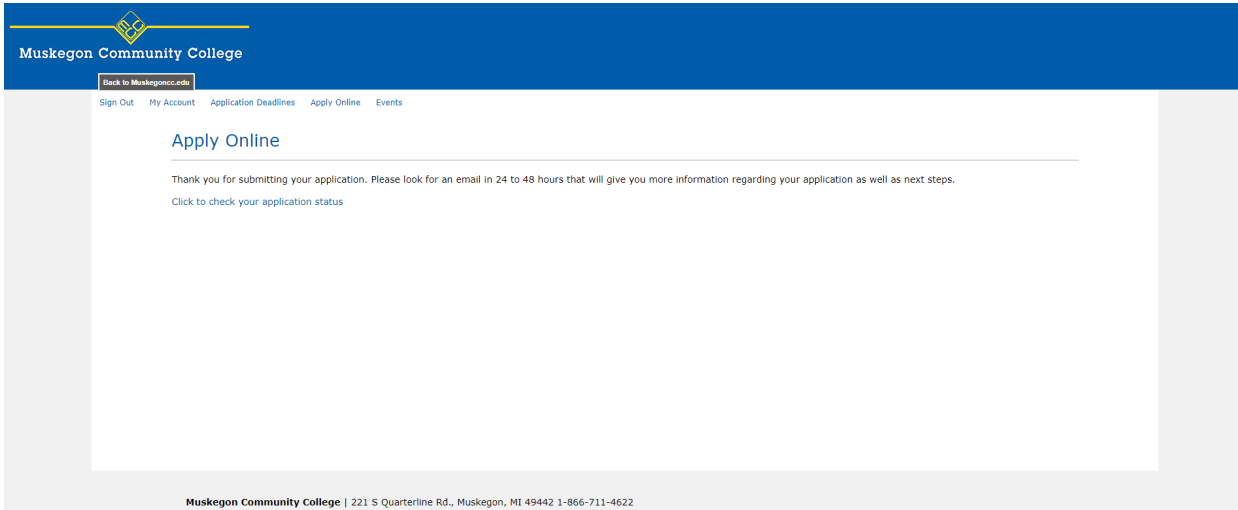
Muskegon Community College

Back to Muskegoncc.edu

Sign Out My Account Application Deadlines Apply Online Events

Apply Online

Thank you for submitting your application. Please look for an email in 24 to 48 hours that will give you more information regarding your application as well as next steps.

Click to check your application status

**Muskegon Community College** | 221 S Quarterline Rd., Muskegon, MI 49442 1-866-711-4622